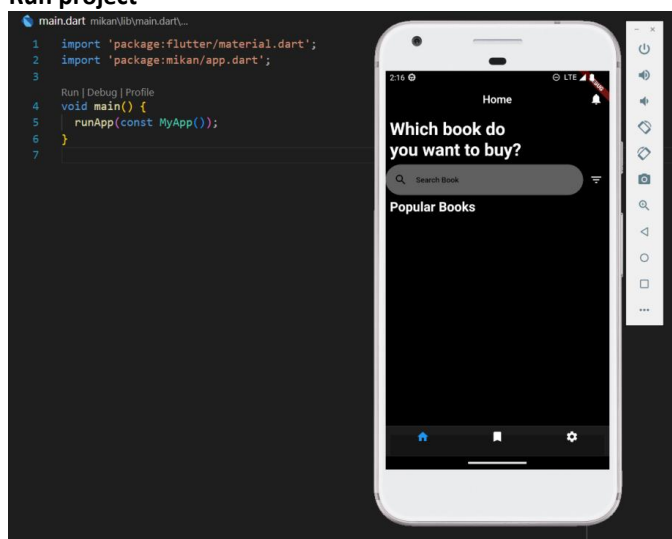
Run project

main.dart mikan\lib\main.dart\...

1 import 'package:flutter/material.dart';
2 import 'package:mikan/app.dart';
3
Run | Debug | Profile
4 void main() {
5 runApp(const MyApp());
6 }
7

2:16 LTE
DEBUG
Home

Which book do you want to buy?

Search Book

Popular Books